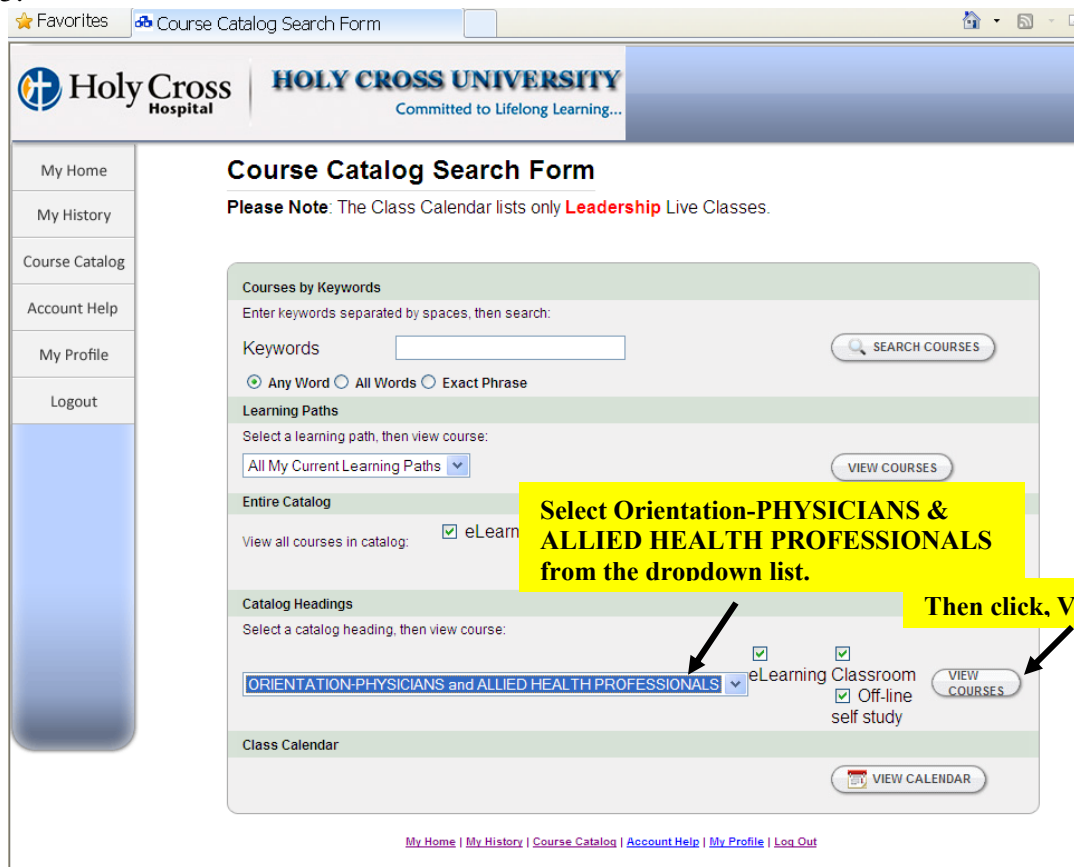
Favorites | Course Catalog Search Form

Holy Cross Hospital

HOLY CROSS UNIVERSITY
Committed to Lifelong Learning...

My Home
My History
Course Catalog
Account Help
My Profile
Logout

Course Catalog Search Form

**Please Note**: The Class Calendar lists only Leadership Live Classes.

Courses by Keywords
Enter keywords separated by spaces, then search:
Keywords
SEARCH COURSES
Any Word All Words Exact Phrase

Learning Paths
Select a learning path, then view course:
All My Current Learning Paths
VIEW COURSES

Entire Catalog
View all courses in catalog:
eLearn

Select Orientation-PHYSICIANS & ALLIED HEALTH PROFESSIONALS from the dropdown list.

Catalog Headings
Then click, V
Select a catalog heading, then view course:
ORIENTATION-PHYSICIANS and ALLIED HEALTH PROFESSIONALS
eLearning Classroom
Off-line self study
VIEW COURSES

Class Calendar
VIEW CALENDAR

My Home | My History | Course Catalog | Account Help | My Profile | Log Out